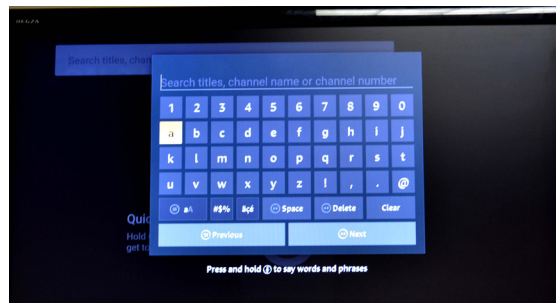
REGZA

Search titles, chan

Search titles, channel name or channel number

1 2 3 4 5 6 7 8 9 0
a b c d e f g h i j
k l m n o p q r s t
u v w x y z ! , . @
aA #$% äçé Space Delete Clear

Previous Next

Quic
Hold
get t

Press and hold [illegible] to say words and phrases